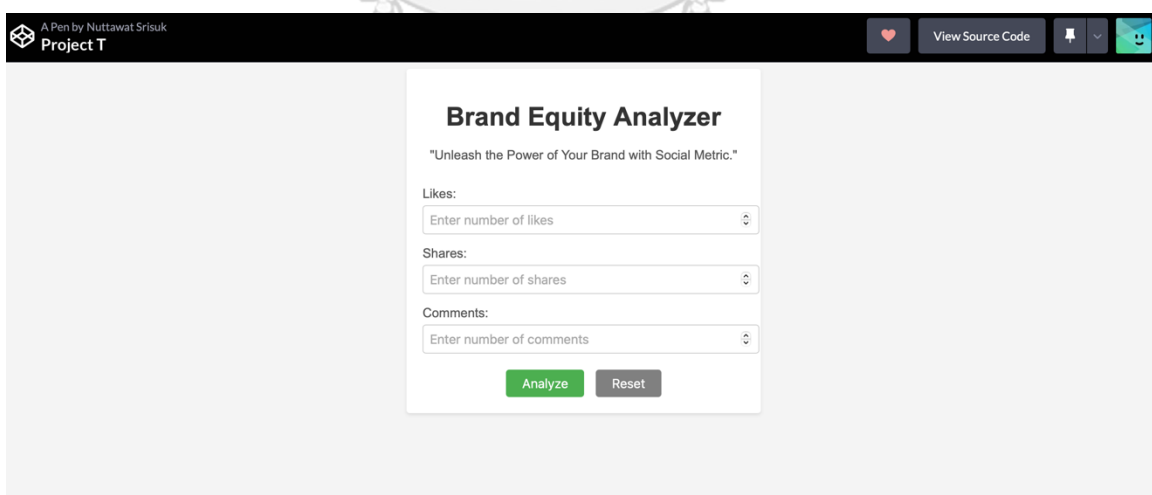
A Pen by Nuttawat Srisuk
Project T

View Source Code

Brand Equity Analyzer

"Unleash the Power of Your Brand with Social Metric."

Likes:
Enter number of likes

Shares:
Enter number of shares

Comments:
Enter number of comments

Analyze Reset